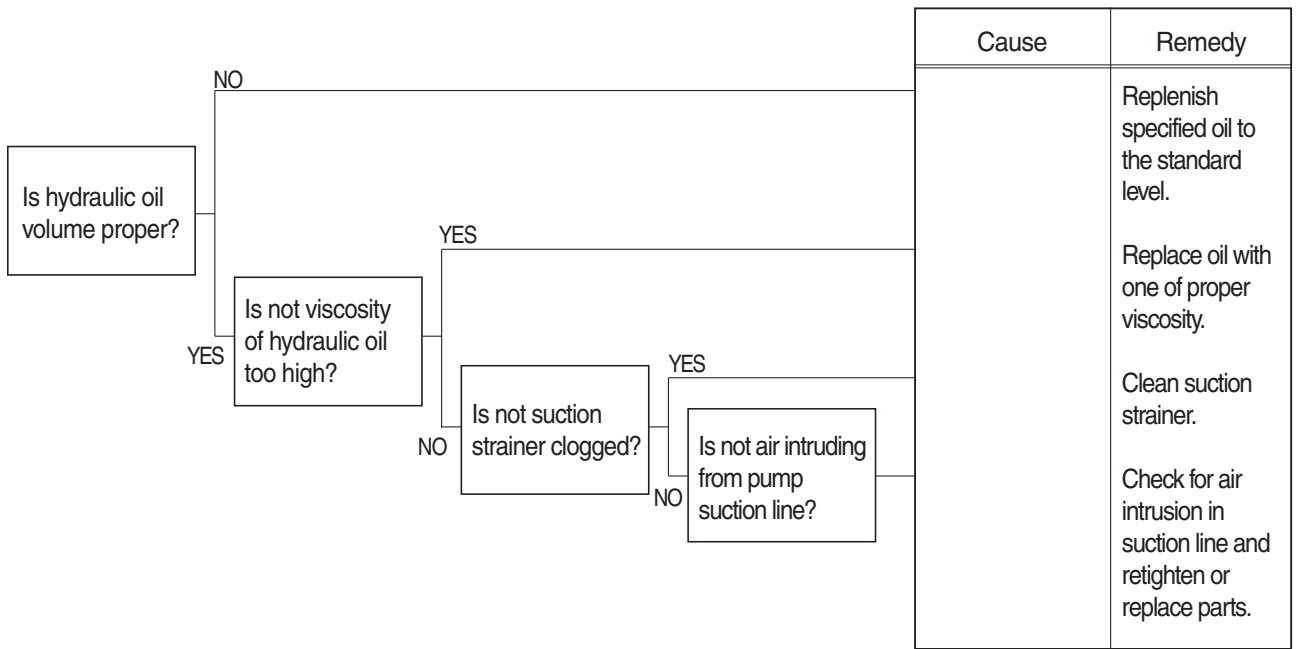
| Cause | Remedy |
|---|---|
| | Replenish specified oil to the standard level. |
| | Replace oil with one of proper viscosity. |
| | Clean suction strainer. |
| | Check for air intrusion in suction line and retighten or replace parts. |

Is hydraulic oil volume proper?

NO

YES

Is not viscosity of hydraulic oil too high?

YES

NO

Is not suction strainer clogged?

YES

NO

Is not air intruding from pump suction line?